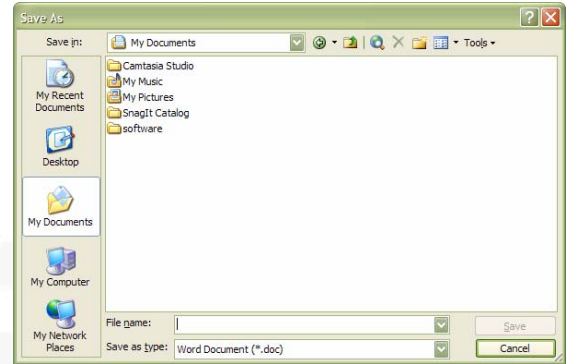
Save As

Save in: My Documents

Tools

My Recent Documents

Desktop

My Documents

My Computer

My Network Places

Camtasia Studio
My Music
My Pictures
SnagIt Catalog
software

File name:

Save as type: Word Document (*.doc)

Save

Cancel